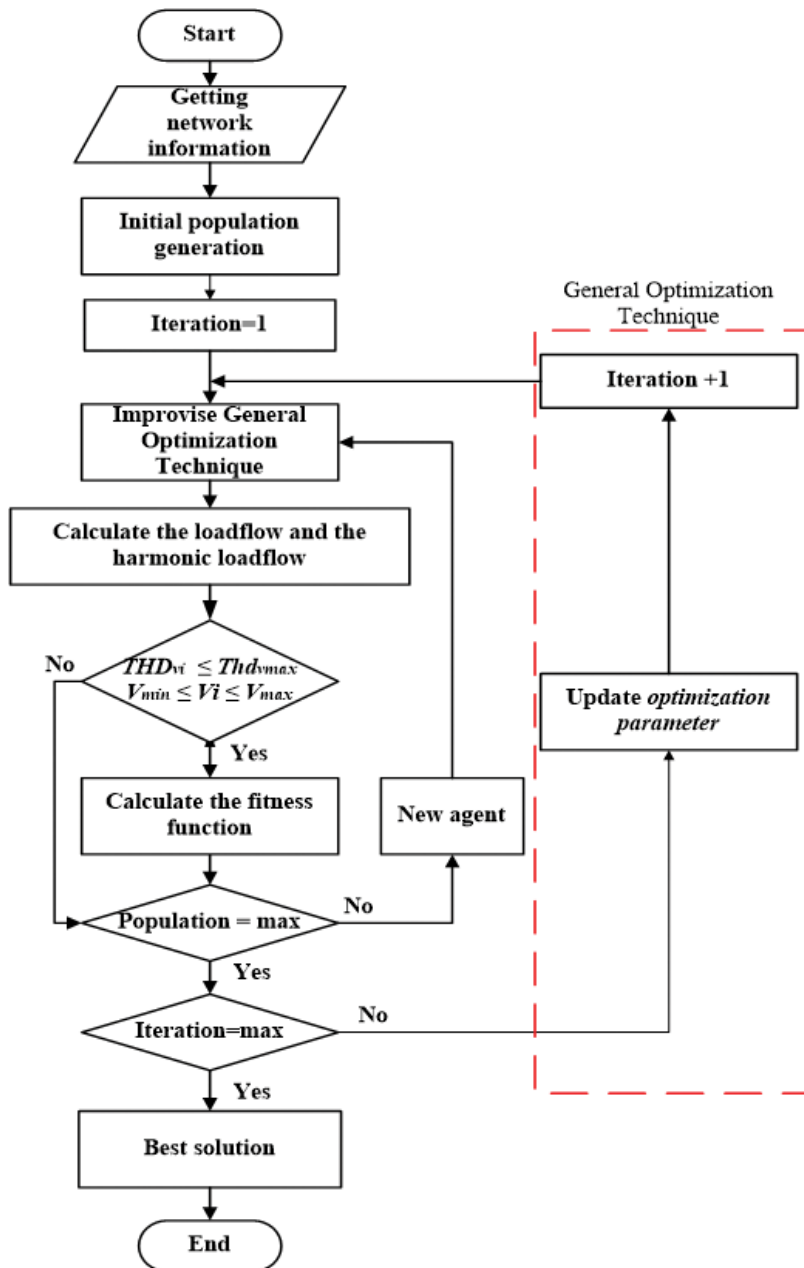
Start

Getting network information

Initial population generation

Iteration=1

General Optimization Technique

Iteration +1

Improvise General Optimization Technique

Calculate the loadflow and the harmonic loadflow

No

$THD_{vi} \leq Thd_{vmax}$
$V_{min} \leq Vi \leq V_{max}$

Yes

Update *optimization parameter*

Calculate the fitness function

New agent

No

Population = max

Yes

No

Iteration=max

Yes

Best solution

End